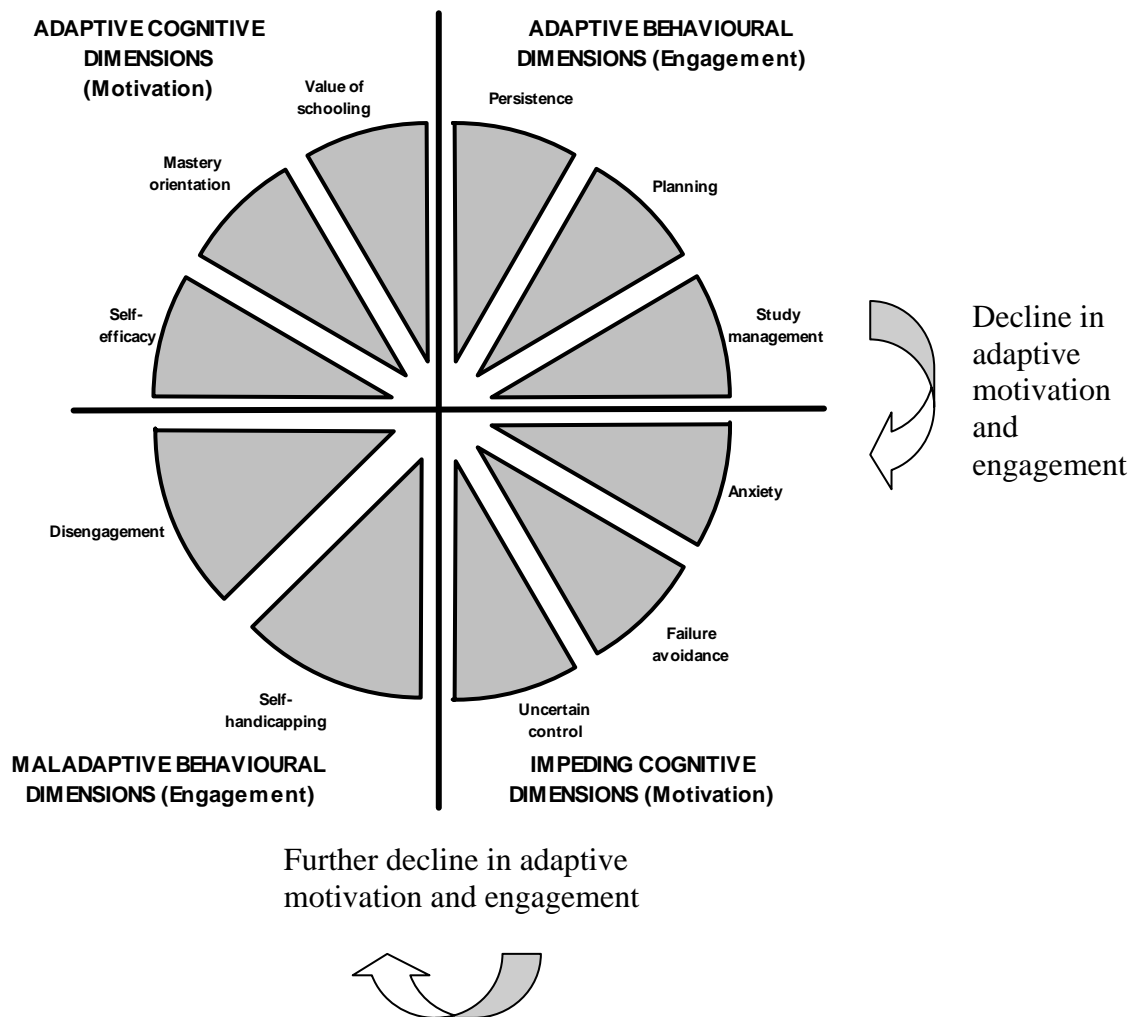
ADAPTIVE COGNITIVE DIMENSIONS (Motivation)

ADAPTIVE BEHAVIOURAL DIMENSIONS (Engagement)

Value of schooling

Mastery orientation

Self-efficacy

Persistence

Planning

Study management

Decline in adaptive motivation and engagement

Disengagement

Self-handicapping

Anxiety

Failure avoidance

Uncertain control

MALADAPTIVE BEHAVIOURAL DIMENSIONS (Engagement)

IMPEDING COGNITIVE DIMENSIONS (Motivation)

Further decline in adaptive motivation and engagement